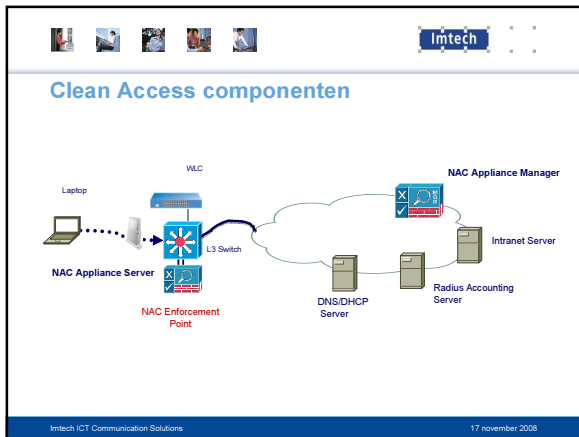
Imtech

Clean Access componenten

WLC

Laptop

L3 Switch

NAC Appliance Server

NAC Enforcement Point

NAC Appliance Manager

Intranet Server

DNS/DHCP Server

Radius Accounting Server

Imtech ICT Communication Solutions

17 november 2008